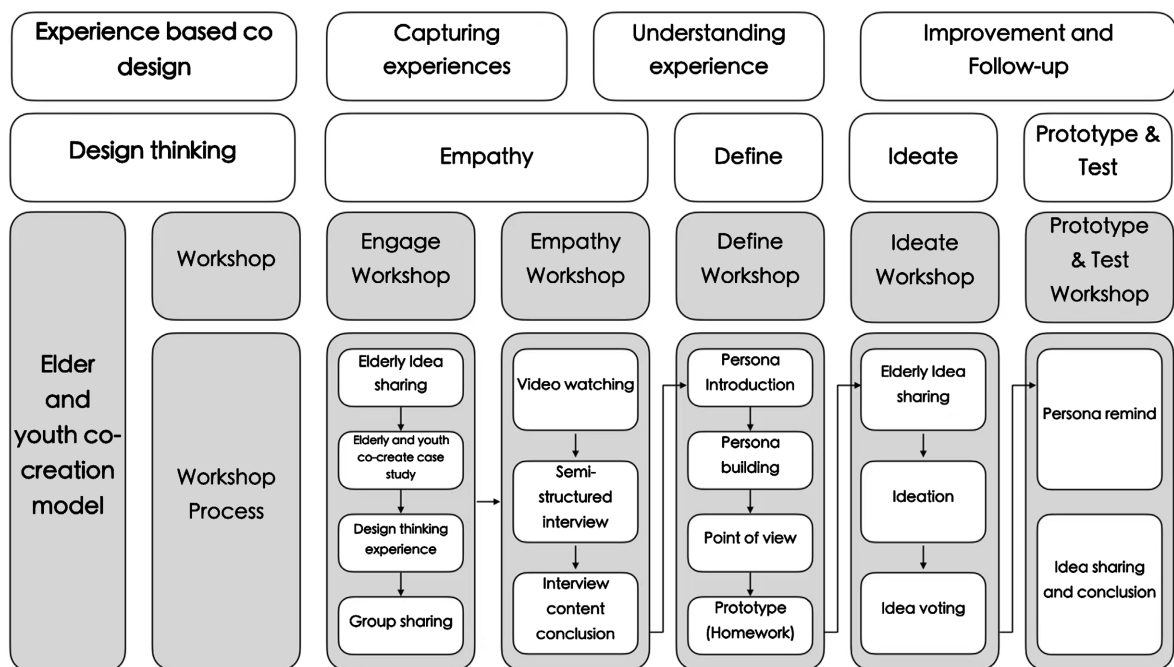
| Experience based co design | | Capturing experiences | | Understanding experience | Improvement and Follow-up | |
|---|---|---|---|---|---|---|
| Design thinking | | Empathy | | Define | Ideate | Prototype & Test |
| Elder and youth co-creation model | Workshop | Engage Workshop | Empathy Workshop | Define Workshop | Ideate Workshop | Prototype & Test Workshop |
| | Workshop Process | Elderly Idea sharing → Elderly and youth co-create case study → Design thinking experience → Group sharing | Video watching → Semi-structured interview → Interview content conclusion | Persona Introduction → Persona building → Point of view → Prototype (Homework) | Elderly Idea sharing → Ideation → Idea voting | Persona remind; Idea sharing and conclusion |